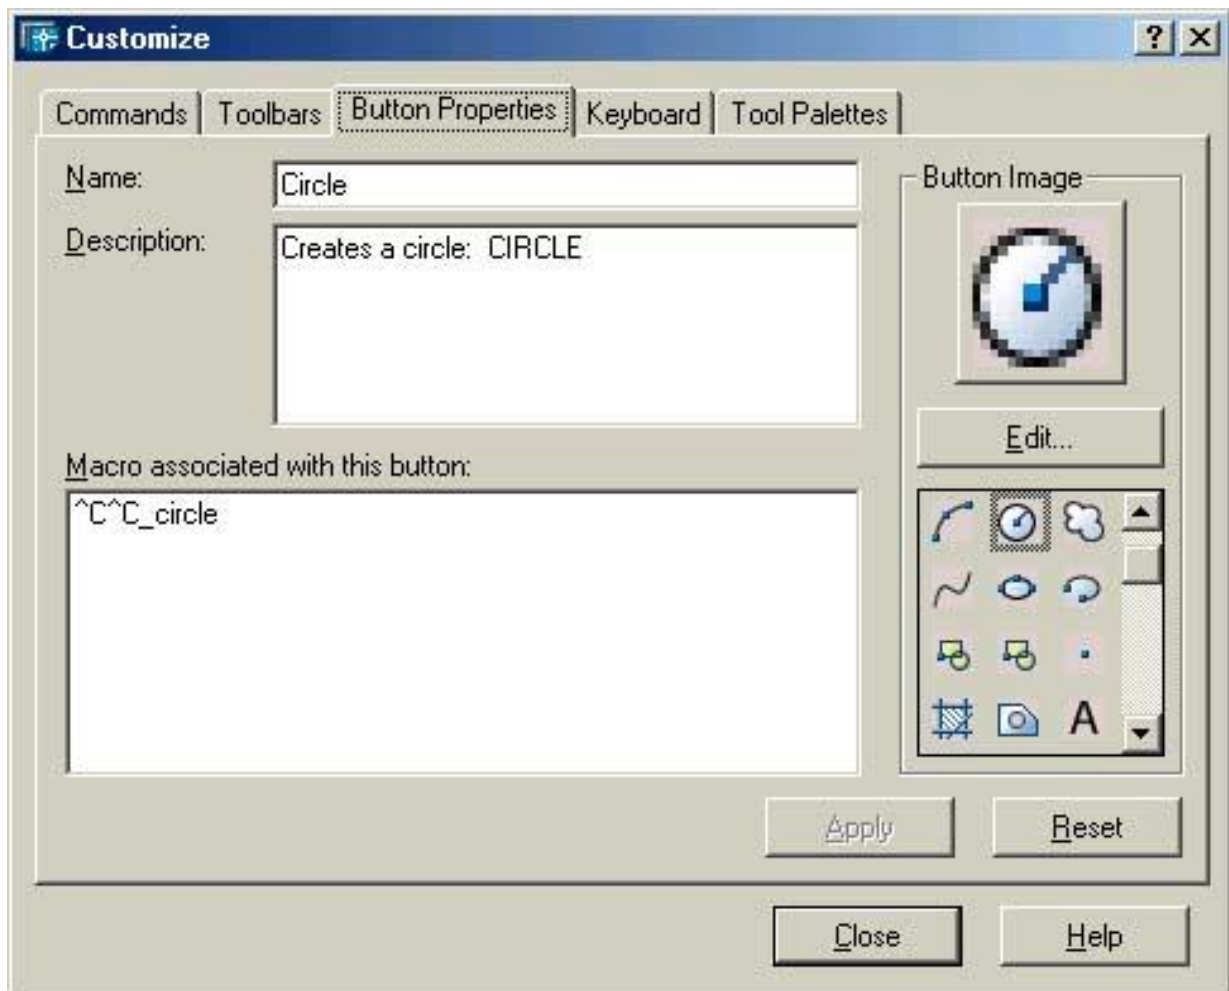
Customize

? X

Commands | Toolbars | Button Properties | Keyboard | Tool Palettes

Name: Circle

Description: Creates a circle: CIRCLE

Macro associated with this button:

^C^C_circle

Button Image

Edit...

A

Apply

Reset

Close

Help